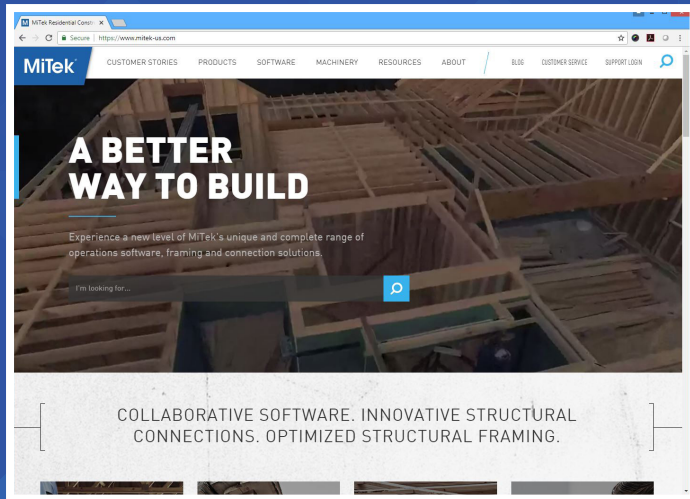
MiTek Residential Constr ×

Secure | https://www.mitek-us.com

MiTek

CUSTOMER STORIES PRODUCTS SOFTWARE MACHINERY RESOURCES ABOUT BLOG CUSTOMER SERVICE SUPPORT LOGIN

A BETTER WAY TO BUILD

Experience a new level of MiTek's unique and complete range of operations software, framing and connection solutions.

I'm looking for...

COLLABORATIVE SOFTWARE. INNOVATIVE STRUCTURAL CONNECTIONS. OPTIMIZED STRUCTURAL FRAMING.